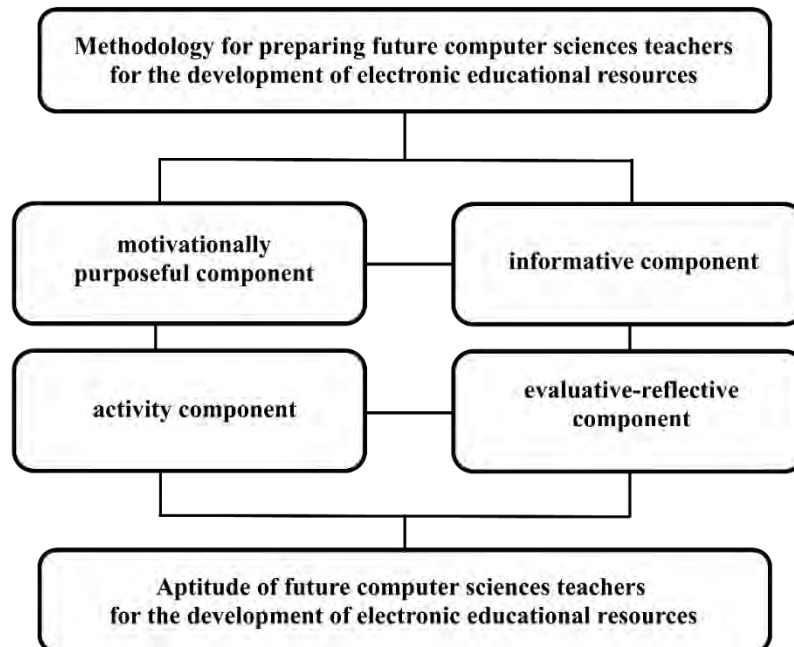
Methodology for preparing future computer sciences teachers for the development of electronic educational resources

motivationally purposeful component

informative component

activity component

evaluative-reflective component

Aptitude of future computer sciences teachers for the development of electronic educational resources